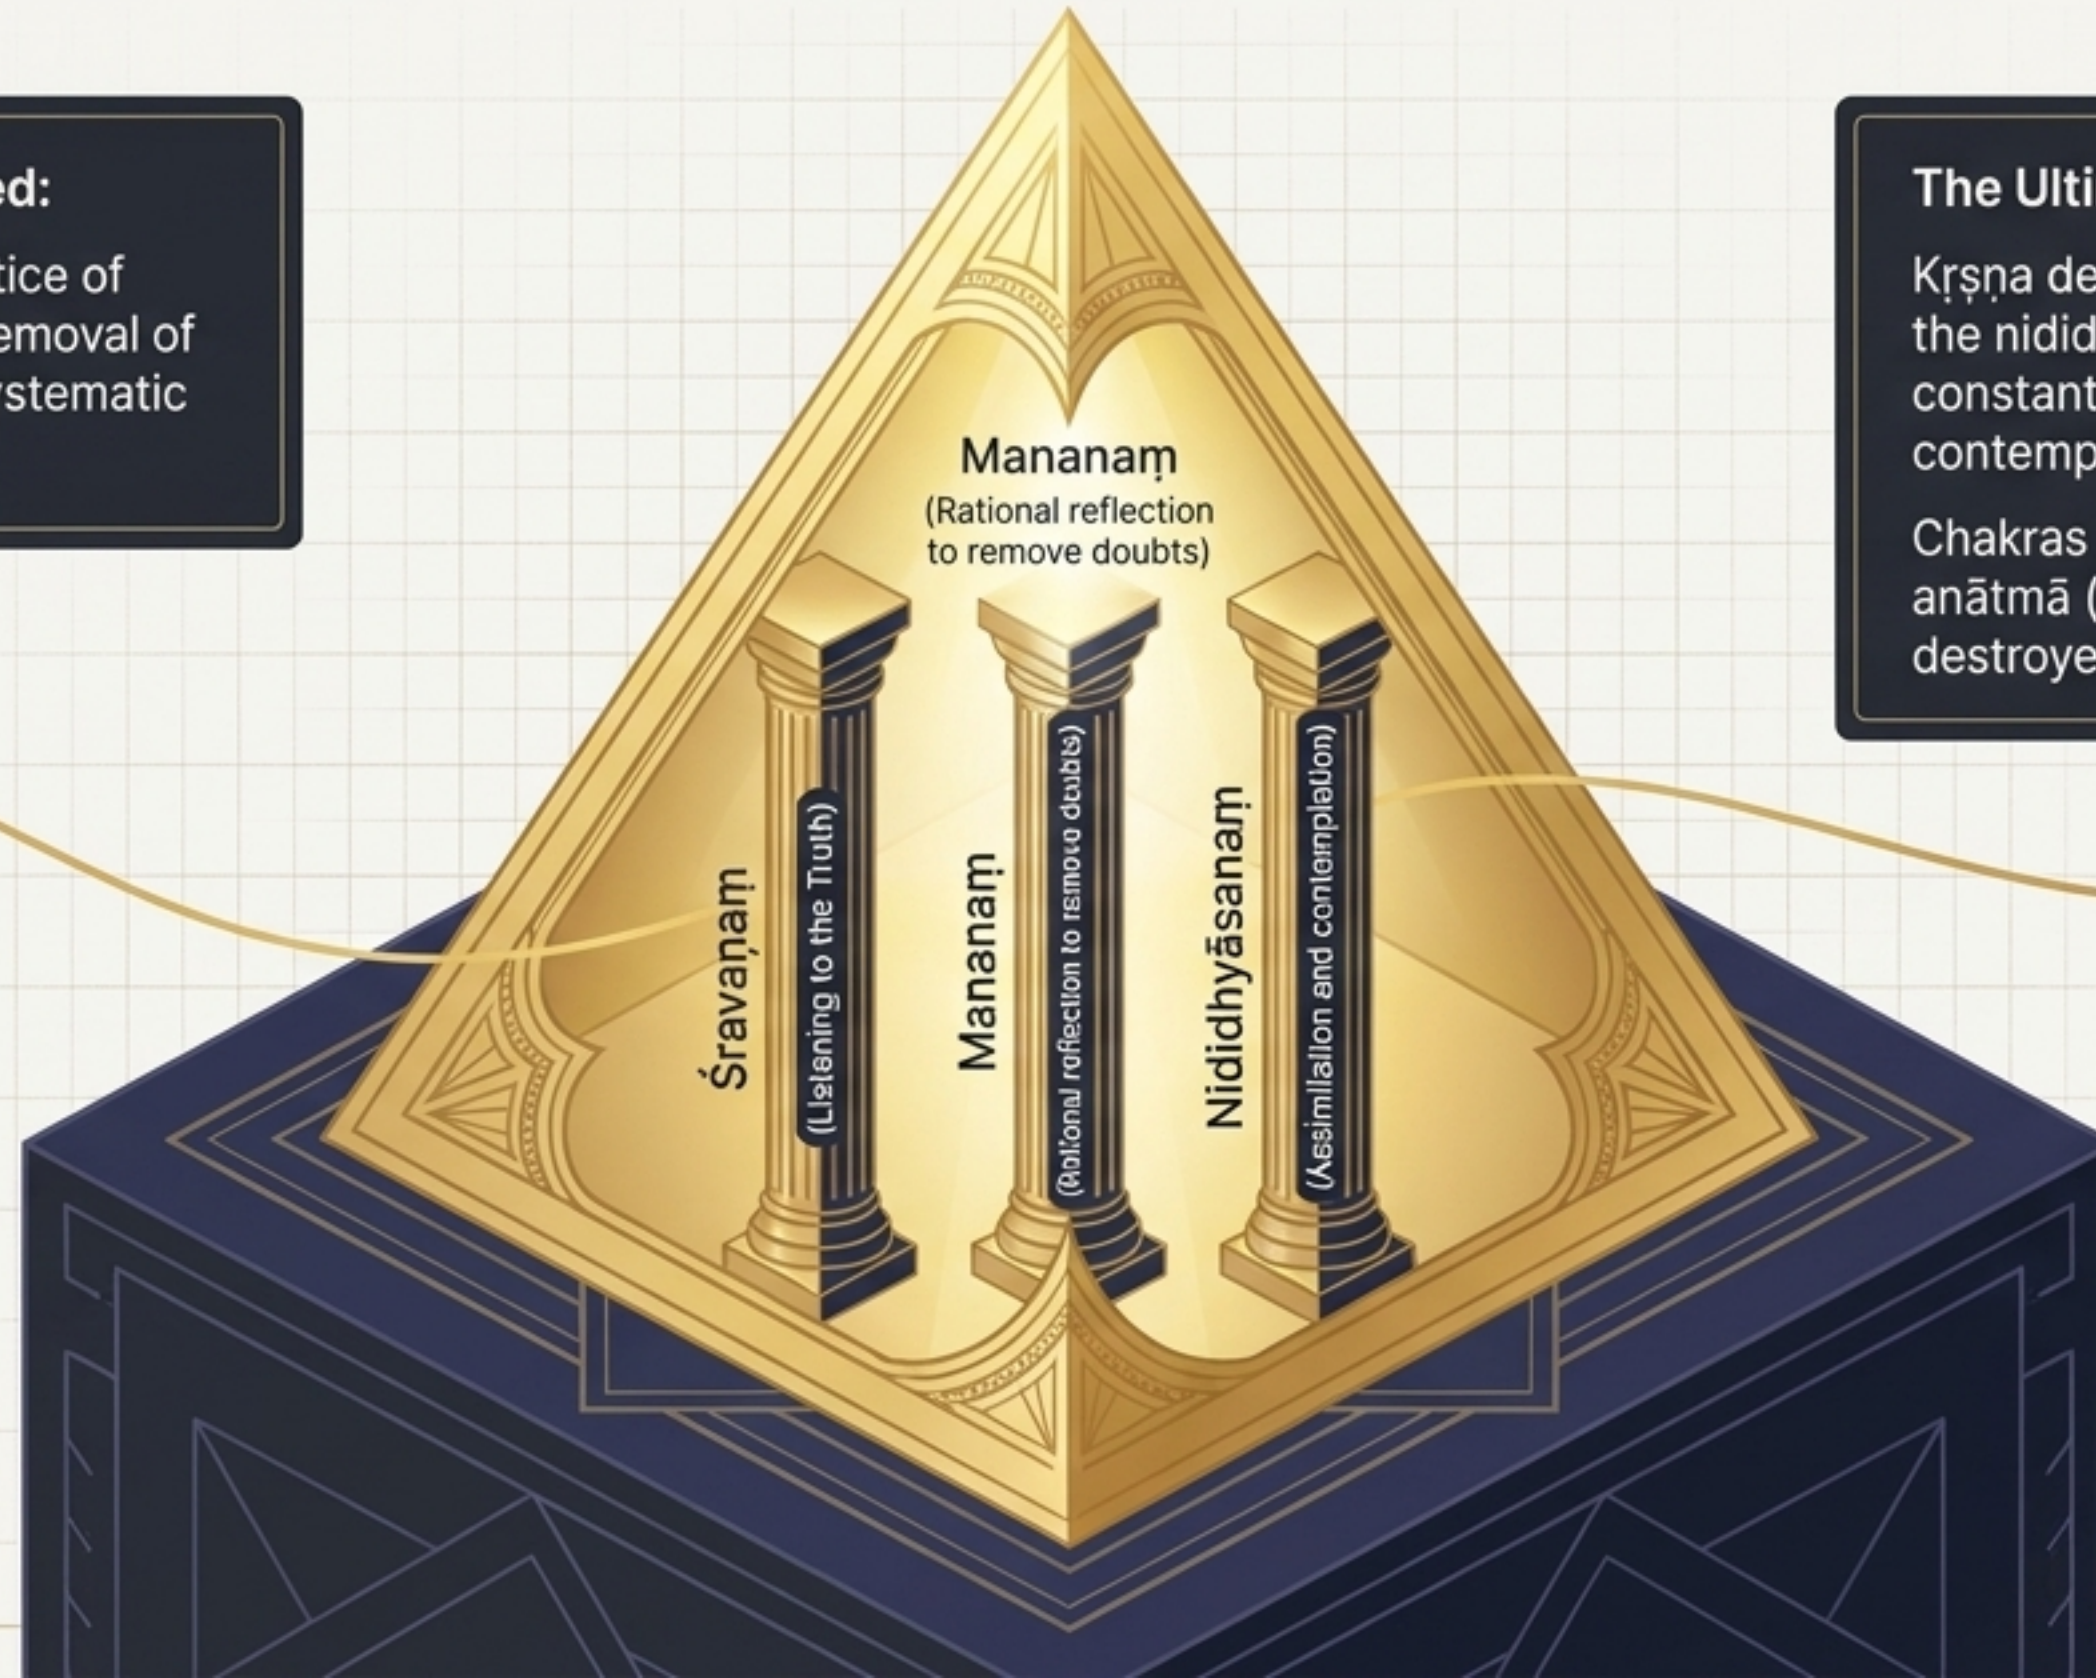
ed:

tice of
emoval of
ystematic

Mananaṃ
(Rational reflection to remove doubts)

Śravaṇaṃ
(Listening to the Truth)

Mananaṃ
(Rational reflection to remove doubts)

Nididhyāsanaṃ
(Assimilation and contemplation)

The Ulti

Kṛṣṇa de
the nidid
constant
contemp

Chakras
anātmā (
destroye